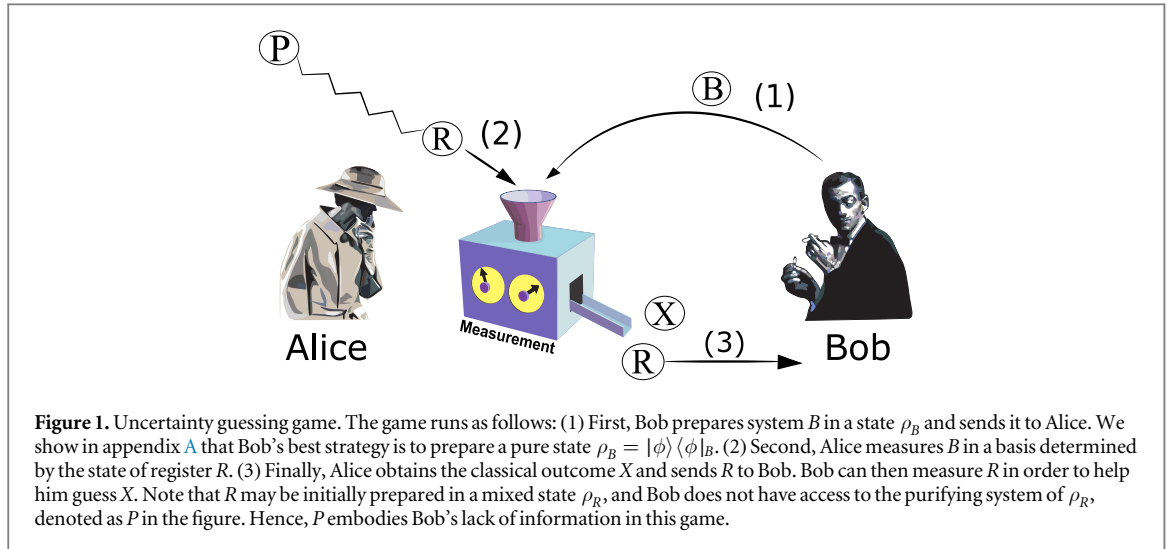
P

R (2)

B (1)

Alice

Measurement

X

R (3)

Bob

**Figure 1.** Uncertainty guessing game. The game runs as follows: (1) First, Bob prepares system $B$ in a state $\rho_B$ and sends it to Alice. We show in appendix A that Bob's best strategy is to prepare a pure state $\rho_B = |\phi\rangle\langle\phi|_B$. (2) Second, Alice measures $B$ in a basis determined by the state of register $R$. (3) Finally, Alice obtains the classical outcome $X$ and sends $R$ to Bob. Bob can then measure $R$ in order to help him guess $X$. Note that $R$ may be initially prepared in a mixed state $\rho_R$, and Bob does not have access to the purifying system of $\rho_R$, denoted as $P$ in the figure. Hence, $P$ embodies Bob's lack of information in this game.